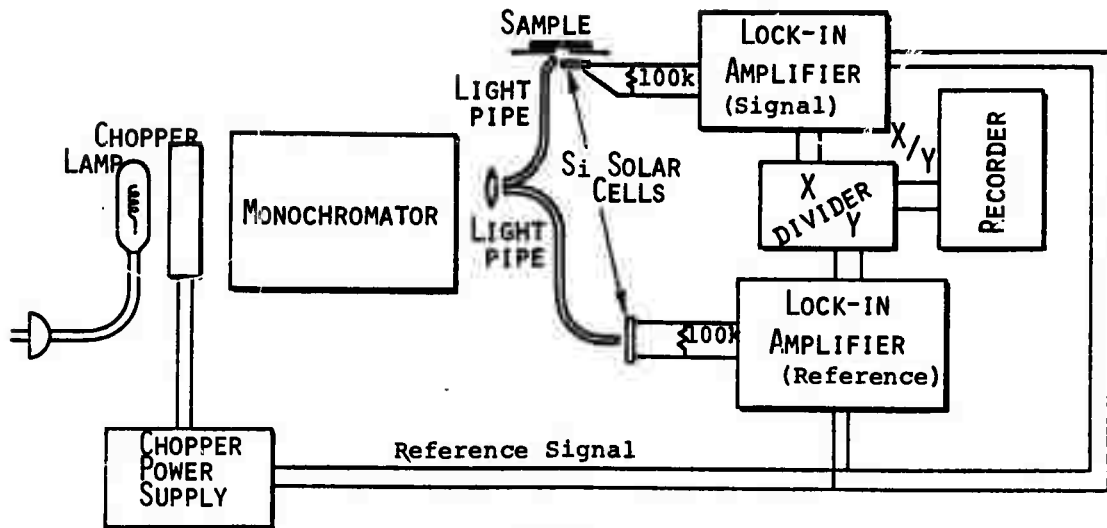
SAMPLE
LOCK-IN AMPLIFIER (Signal)
100k
LIGHT PIPE
CHOPPER
LAMP
MONOCHROMATOR
Si SOLAR CELLS
LIGHT PIPE
X/Y
RECORDER
X
DIVIDER
Y
LOCK-IN AMPLIFIER (Reference)
100k
CHOPPER POWER SUPPLY
Reference Signal